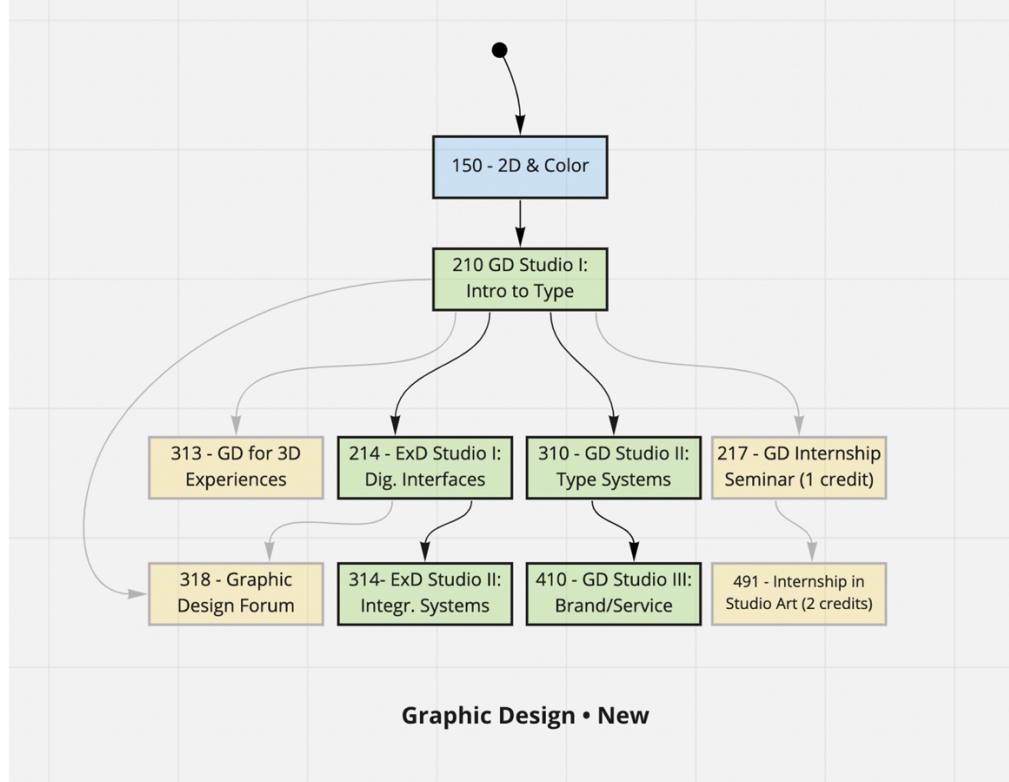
150 - 2D & Color

210 GD Studio I: Intro to Type

313 - GD for 3D Experiences

214 - ExD Studio I: Dig. Interfaces

310 - GD Studio II: Type Systems

217 - GD Internship Seminar (1 credit)

318 - Graphic Design Forum

314- ExD Studio II: Integr. Systems

410 - GD Studio III: Brand/Service

491 - Internship in Studio Art (2 credits)

Graphic Design • New